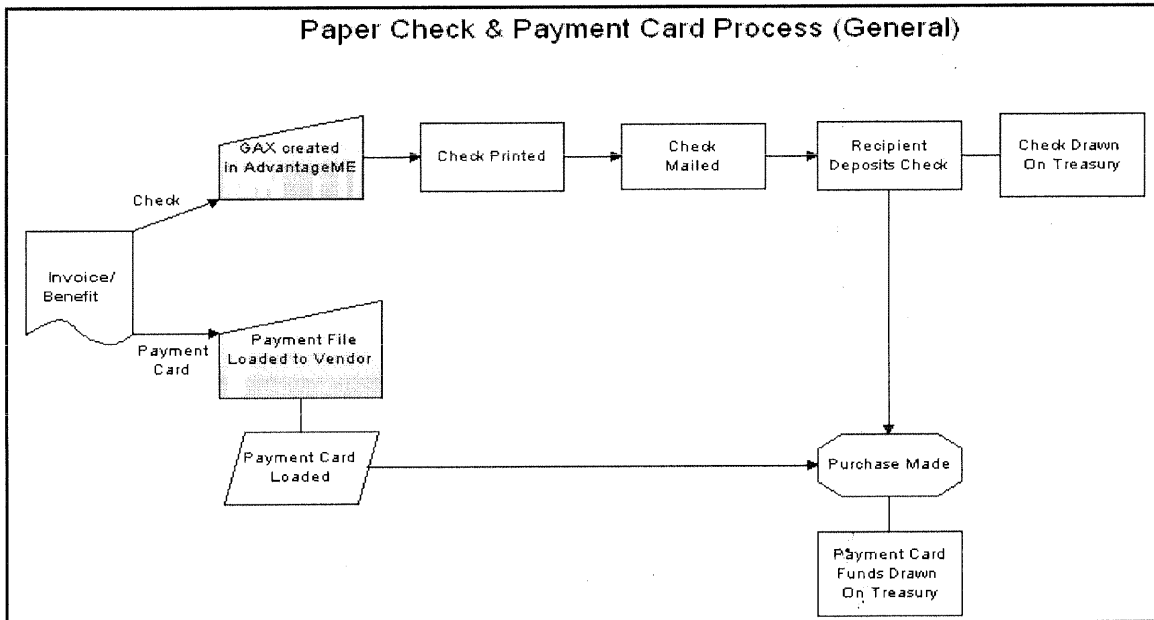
Paper Check & Payment Card Process (General)

Invoice/ Benefit

Check

GAX created in AdvantageME

Check Printed

Check Mailed

Recipient Deposits Check

Check Drawn On Treasury

Payment Card

Payment File Loaded to Vendor

Payment Card Loaded

Purchase Made

Payment Card Funds Drawn On Treasury